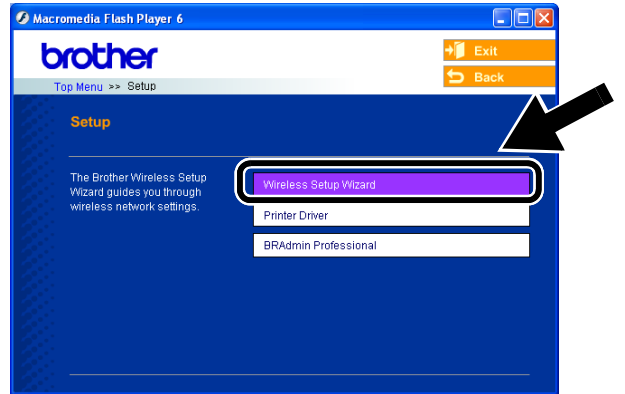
Macromedia Flash Player 6

brother

Exit

Back

Top Menu >> Setup

Setup

The Brother Wireless Setup Wizard guides you through wireless network settings.

Wireless Setup Wizard

Printer Driver

BRAdmin Professional